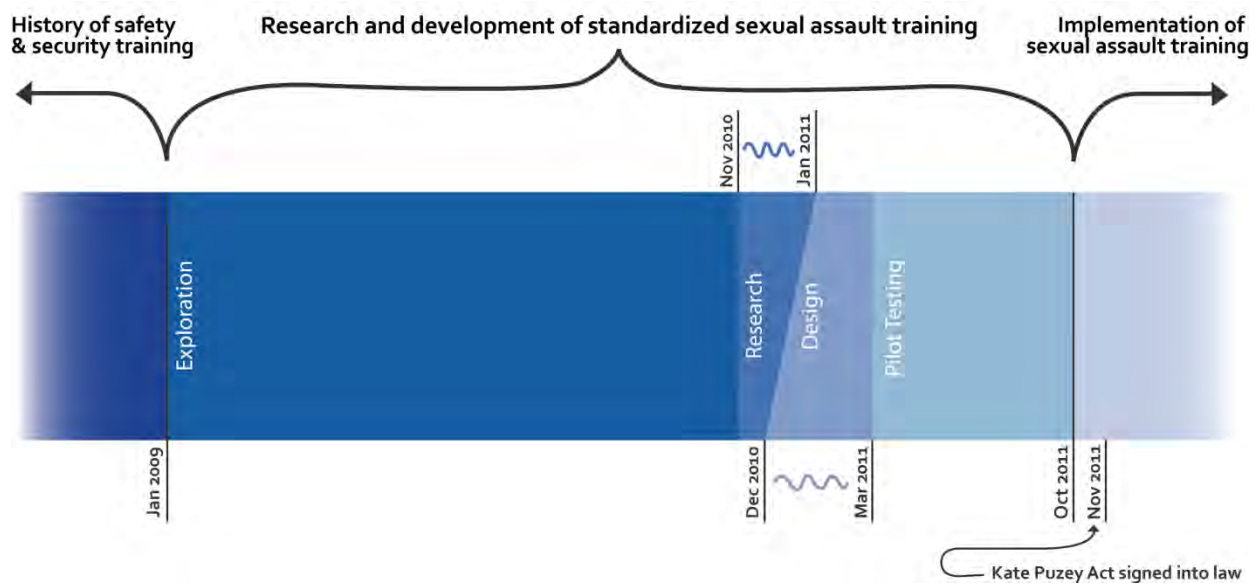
History of safety & security training

Research and development of standardized sexual assault training

Implementation of sexual assault training

Nov 2010

Jan 2011

Exploration

Research

Design

Pilot Testing

Jan 2009

Dec 2010

Mar 2011

Oct 2011

Nov 2011

Kate Puzey Act signed into law